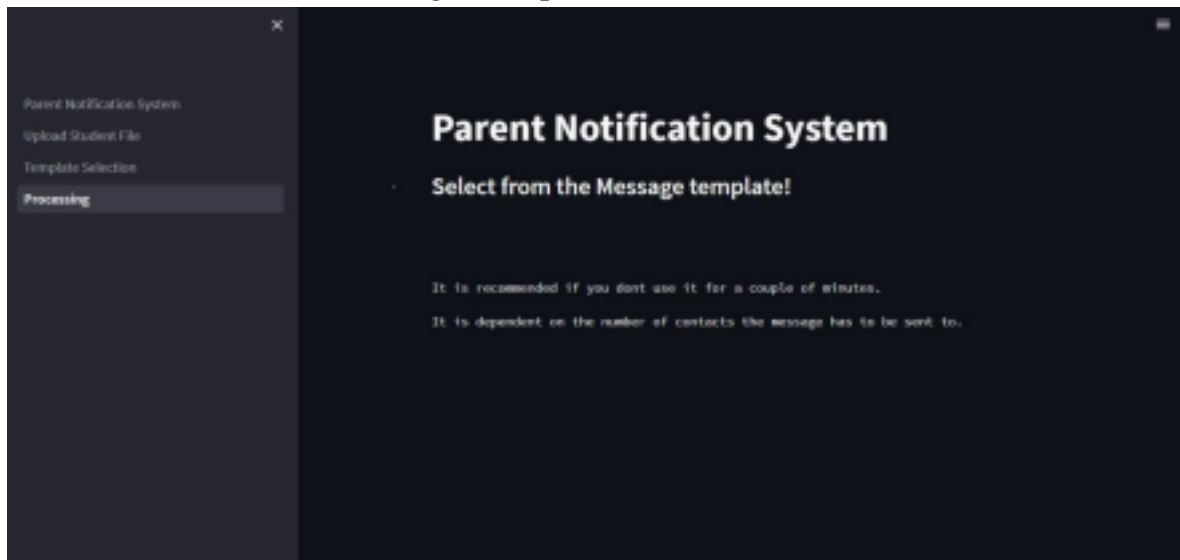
×

Parent Notification System
Upload Student File
Template Selection
Processing

Parent Notification System

Select from the Message template!

It is recommended if you dont use it for a couple of minutes.

It is dependent on the number of contacts the message has to be sent to.